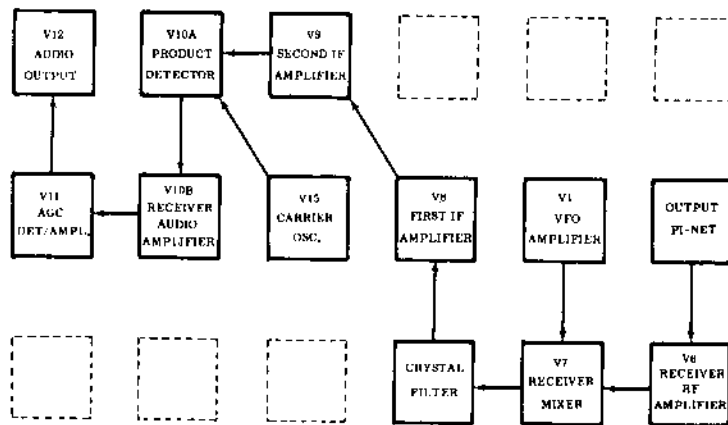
V12
AUDIO
OUTPUT

V10A
PRODUCT
DETECTOR

V9
SECOND IF
AMPLIFIER

V11
AGC
DET/AMPL.

V10B
RECEIVER
AUDIO
AMPLIFIER

V15
CARRIER
OSC.

V8
FIRST IF
AMPLIFIER

V1
VFO
AMPLIFIER

OUTPUT
PI-NET

CRYSTAL
FILTER

V7
RECEIVER
MIXER

V6
RECEIVER
RF
AMPLIFIER